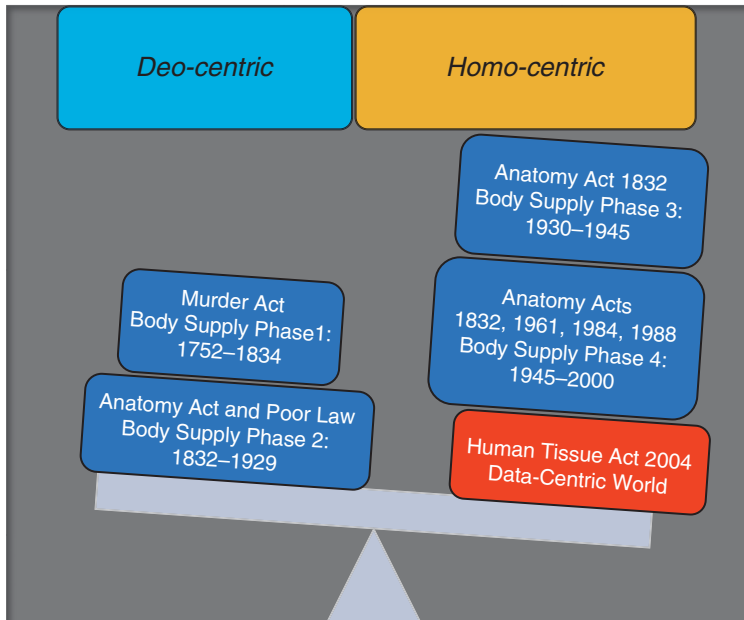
Deo-centric

Homo-centric

Anatomy Act 1832
Body Supply Phase 3:
1930–1945

Murder Act
Body Supply Phase1:
1752–1834

Anatomy Acts
1832, 1961, 1984, 1988
Body Supply Phase 4:
1945–2000

Anatomy Act and Poor Law
Body Supply Phase 2:
1832–1929

Human Tissue Act 2004
Data-Centric World